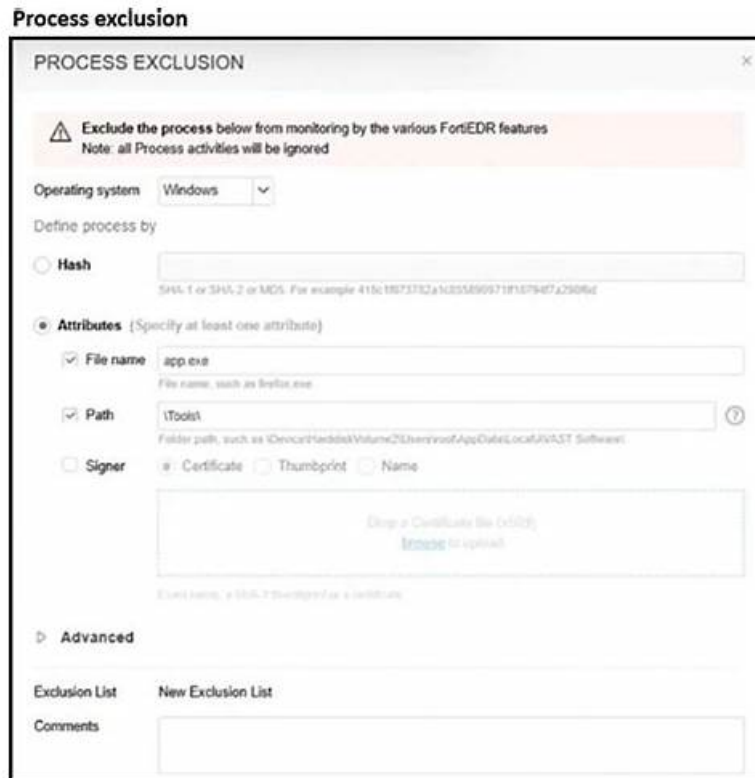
Process exclusion

PROCESS EXCLUSION

×

Exclude the process below from monitoring by the various FortiEDR features
Note: all Process activities will be ignored

Operating system Windows

Define process by

Hash

SHA-1 or SHA-2 or MD5. For example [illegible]

Attributes (Specify at least one attribute)

File name app.exe

File name, such as firefox.exe

Path \Tools\

Folder path, such as \Device\HarddiskVolume2\Users\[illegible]\AppData\Local\AVAST Software\

Signer Certificate Thumbprint Name

Drop a Certificate file (x509)
Browse to upload

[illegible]

Advanced

Exclusion List New Exclusion List

Comments